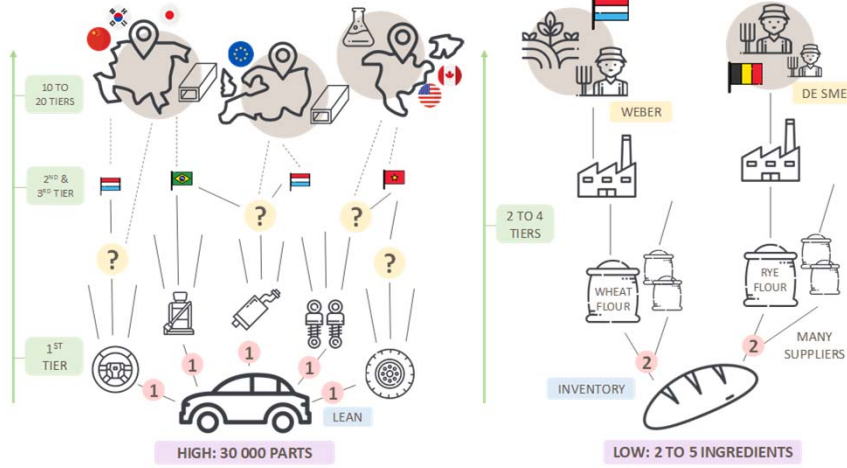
10 TO 20 TIERS

$2^{ND}$ & $3^{RD}$ TIER

$1^{ST}$ TIER

?

?

?

?

?

1

1

1

1

1

1

LEAN

HIGH: 30 000 PARTS

2 TO 4 TIERS

WEBER

DE SME

WHEAT FLOUR

RYE FLOUR

2

2

MANY SUPPLIERS

INVENTORY

LOW: 2 TO 5 INGREDIENTS